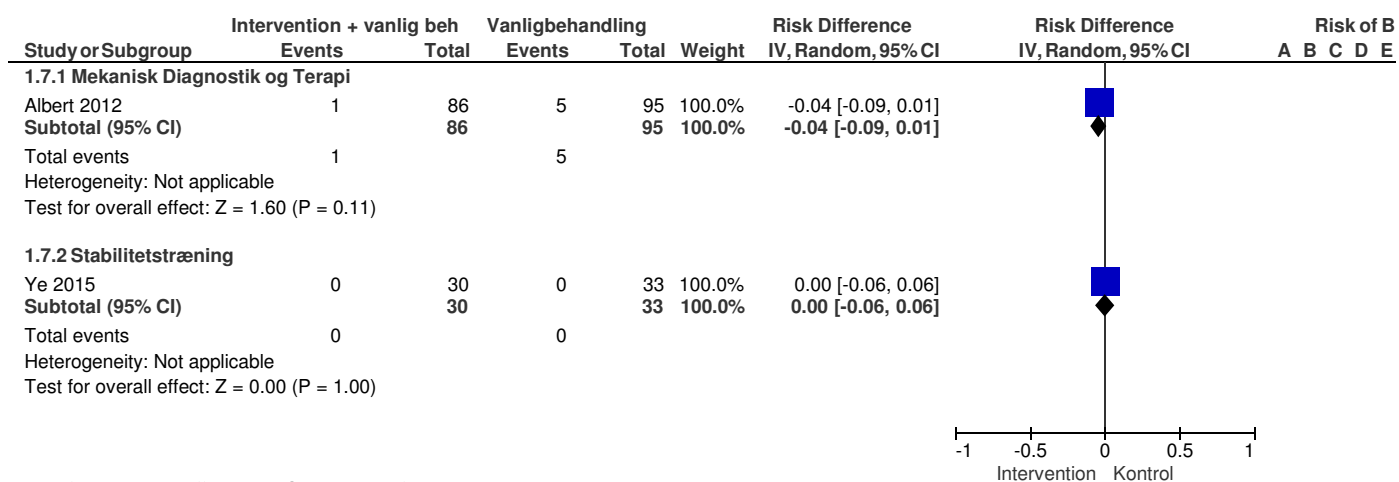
| Study or Subgroup | Intervention + vanlig beh Events | Total | Vanligbehandling Events | Total | Weight | Risk Difference IV, Random, 95% CI | Risk Difference IV, Random, 95% CI | Risk of B A B C D E |
|---|---|---|---|---|---|---|---|---|
| **1.7.1 Mekanisk Diagnostik og Terapi** | | | | | | | | |
| Albert 2012 | 1 | 86 | 5 | 95 | 100.0% | -0.04 [-0.09, 0.01] | | |
| **Subtotal (95% CI)** | | **86** | | **95** | **100.0%** | **-0.04 [-0.09, 0.01]** | | |
| Total events | 1 | | 5 | | | | | |
| Heterogeneity: Not applicable | | | | | | | | |
| Test for overall effect: Z = 1.60 (P = 0.11) | | | | | | | | |
| **1.7.2 Stabilitetstræning** | | | | | | | | |
| Ye 2015 | 0 | 30 | 0 | 33 | 100.0% | 0.00 [-0.06, 0.06] | | |
| **Subtotal (95% CI)** | | **30** | | **33** | **100.0%** | **0.00 [-0.06, 0.06]** | | |
| Total events | 0 | | 0 | | | | | |
| Heterogeneity: Not applicable | | | | | | | | |
| Test for overall effect: Z = 0.00 (P = 1.00) | | | | | | | | |

-1 -0.5 0 0.5 1
Intervention Kontrol